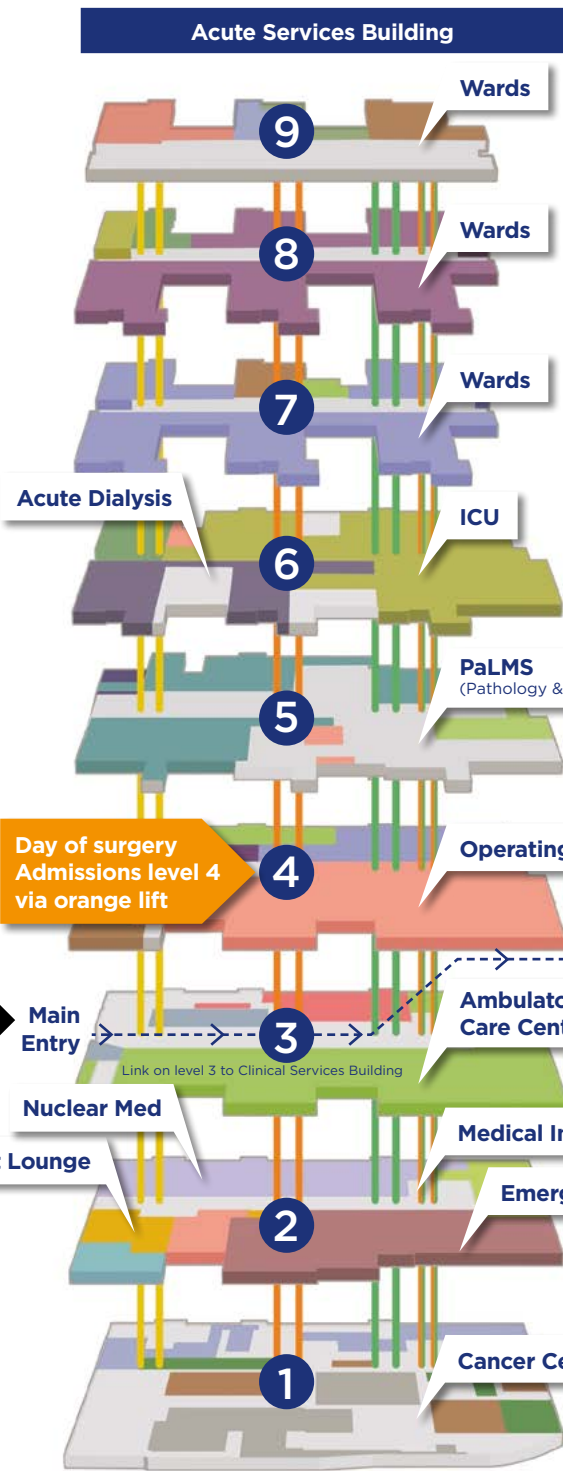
Acute Services Building

Wards

9

Wards

8

Wards

7

Acute Dialysis

ICU

6

PaLMS
(Pathology &

5

Day of surgery Admissions level 4 via orange lift

4

Operating

Main Entry

3

Link on level 3 to Clinical Services Building

Ambulato
Care Cent

Nuclear Med

Lounge

Medical In

Emerg

2

Cancer Ce

1